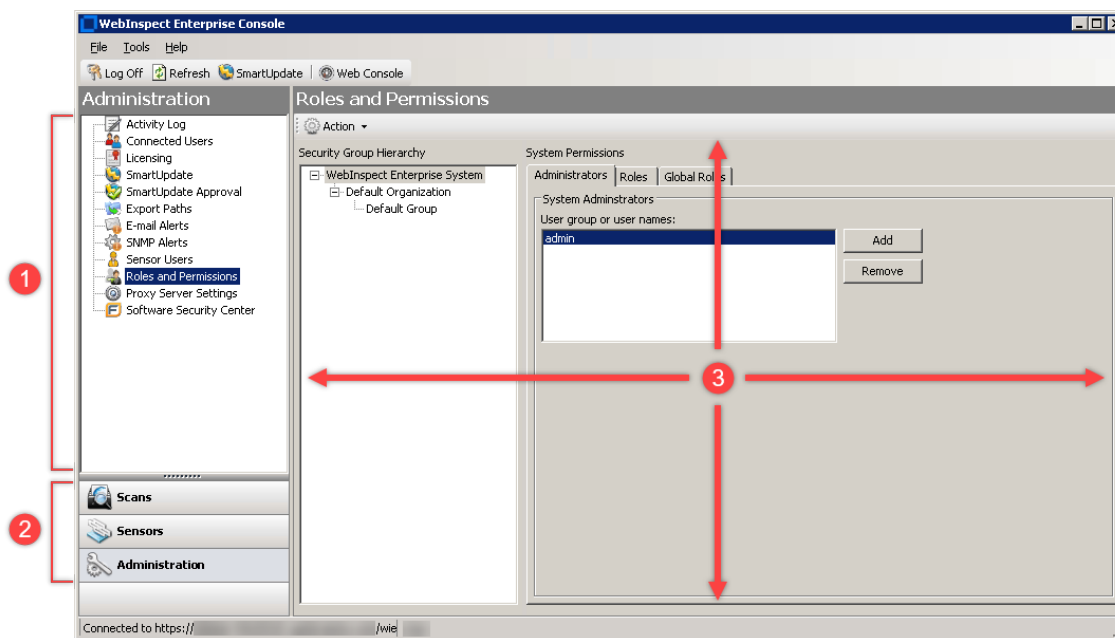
WebInspect Enterprise Console

File Tools Help

Log Off Refresh SmartUpdate Web Console

Administration

Activity Log
Connected Users
Licensing
SmartUpdate
SmartUpdate Approval
Export Paths
E-mail Alerts
SNMP Alerts
Sensor Users
Roles and Permissions
Proxy Server Settings
Software Security Center

Scans
Sensors
Administration

Roles and Permissions

Action

Security Group Hierarchy

WebInspect Enterprise System
Default Organization
Default Group

System Permissions

Administrators Roles Global Roles

System Adminstrators

User group or user names:

admin

Add

Remove

1

2

3

Connected to https:// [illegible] /wie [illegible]